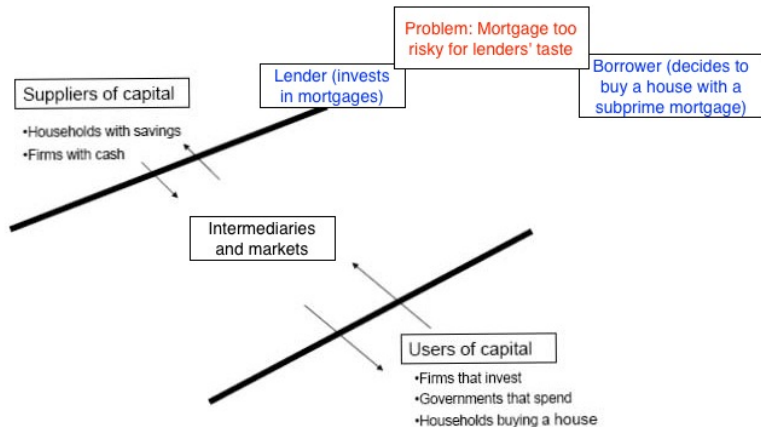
Problem: Mortgage too risky for lenders' taste

Lender (invests in mortgages)

Borrower (decides to buy a house with a subprime mortgage)

Suppliers of capital

•Households with savings
•Firms with cash

Intermediaries and markets

Users of capital

•Firms that invest
•Governments that spend
•Households buying a house